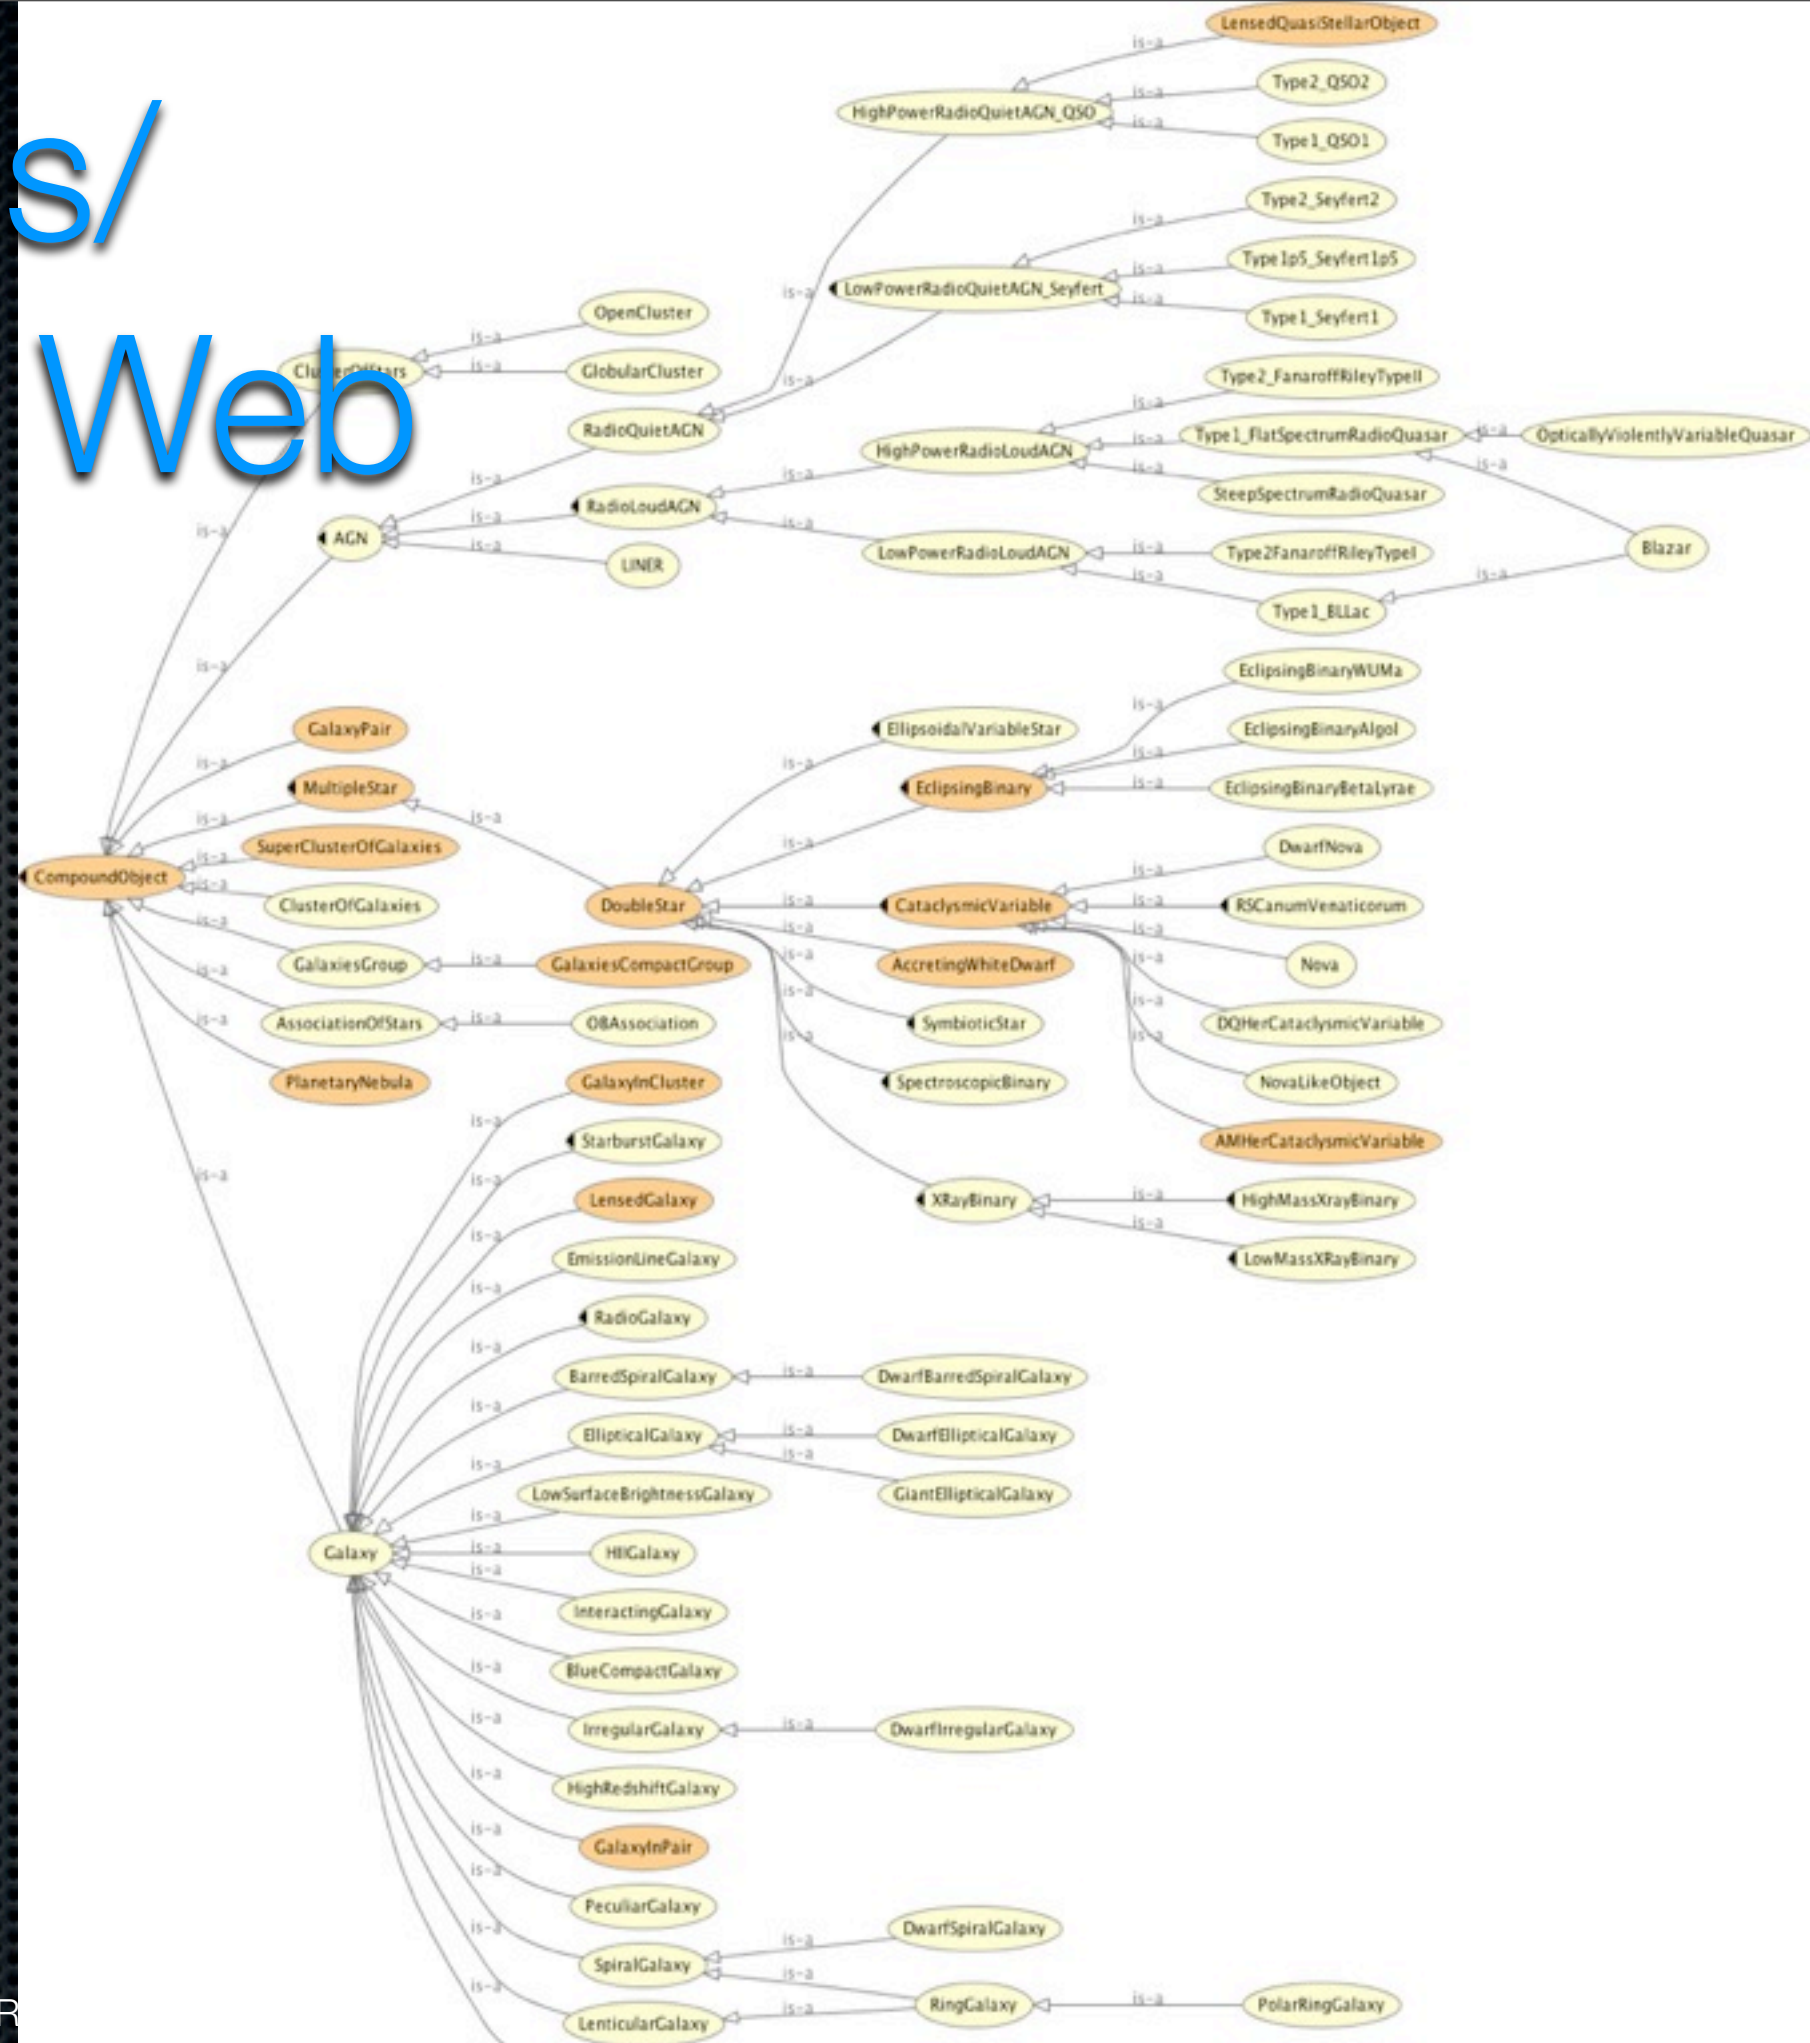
s/
Web

LensedQuasiStellarObject
is-a
Type2_QSO2
is-a
HighPowerRadioQuietAGN_QSO
is-a
Type1_QSO1
Type2_Seyfert2
is-a
Type1p5_Seyfert1p5
is-a
LowPowerRadioQuietAGN_Seyfert
is-a
is-a
Type1_Seyfert1
OpenCluster
is-a
ClusterOfStars
is-a
GlobularCluster
is-a
Type2_FanaroffRileyTypeII
RadioQuietAGN
is-a
is-a
HighPowerRadioLoudAGN
is-a
Type1_FlatSpectrumRadioQuasar
is-a
OpticallyViolentlyVariableQuasar
is-a
is-a
is-a
SteepSpectrumRadioQuasar
RadioLoudAGN
is-a
is-a
is-a
AGN
is-a
Blazar
is-a
LowPowerRadioLoudAGN
is-a
Type2FanaroffRileyTypeI
LINER
is-a
is-a
is-a
Type1_BLLac
is-a
EclipsingBinaryWUMa
is-a
EllipsoidalVariableStar
EclipsingBinaryAlgol
GalaxyPair
is-a
is-a
EclipsingBinary
is-a
EclipsingBinaryBetaLyrae
MultipleStar
is-a
is-a
is-a
SuperClusterOfGalaxies
DwarfNova
CompoundObject
is-a
is-a
is-a
ClusterOfGalaxies
DoubleStar
is-a
CataclysmicVariable
is-a
RSCanumVenaticorum
is-a
is-a
is-a
is-a
is-a
GalaxiesGroup
is-a
GalaxiesCompactGroup
AccretingWhiteDwarf
is-a
Nova
is-a
is-a
is-a
is-a
AssociationOfStars
is-a
OBAssociation
SymbioticStar
is-a
DQHerCataclysmicVariable
is-a
is-a
PlanetaryNebula
SpectroscopicBinary
NovaLikeObject
GalaxyInCluster
is-a
AMHerCataclysmicVariable
StarburstGalaxy
is-a
is-a
XRayBinary
is-a
HighMassXrayBinary
LensedGalaxy
is-a
is-a
LowMassXRayBinary
EmissionLineGalaxy
is-a
RadioGalaxy
is-a
BarredSpiralGalaxy
is-a
DwarfBarredSpiralGalaxy
is-a
EllipticalGalaxy
is-a
DwarfEllipticalGalaxy
is-a
is-a
LowSurfaceBrightnessGalaxy
GiantEllipticalGalaxy
is-a
Galaxy
is-a
HIIGalaxy
is-a
is-a
InteractingGalaxy
is-a
BlueCompactGalaxy
is-a
IrregularGalaxy
is-a
DwarfIrregularGalaxy
is-a
HighRedshiftGalaxy
is-a
GalaxyInPair
is-a
PeculiarGalaxy
is-a
DwarfSpiralGalaxy
is-a
SpiralGalaxy
is-a
is-a
RingGalaxy
is-a
PolarRingGalaxy
is-a
LenticularGalaxy
is-a